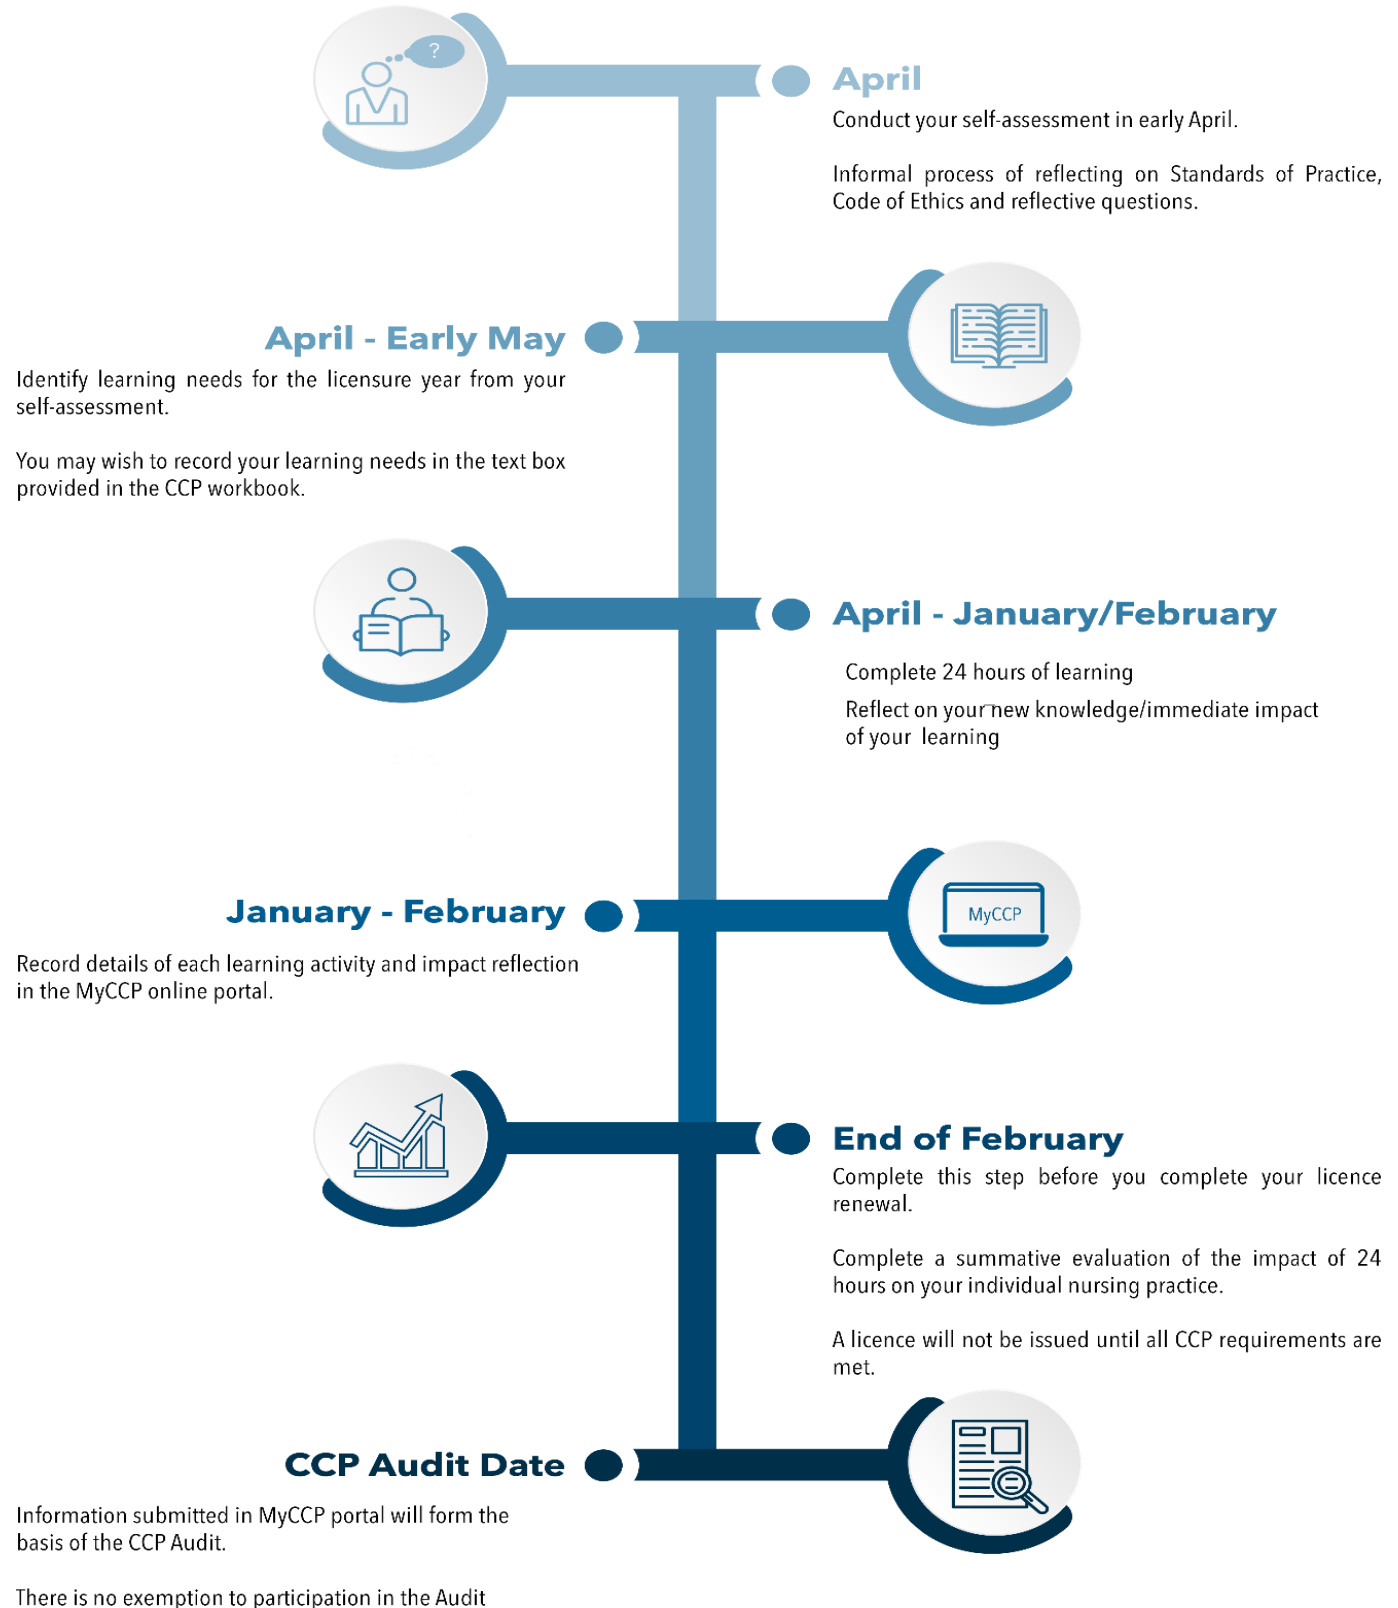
?

April

Conduct your self-assessment in early April.

Informal process of reflecting on Standards of Practice, Code of Ethics and reflective questions.

April - Early May

Identify learning needs for the licensure year from your self-assessment.

You may wish to record your learning needs in the text box provided in the CCP workbook.

April - January/February

Complete 24 hours of learning

Reflect on your new knowledge/immediate impact of your learning

January - February

Record details of each learning activity and impact reflection in the MyCCP online portal.

MyCCP

End of February

Complete this step before you complete your licence renewal.

Complete a summative evaluation of the impact of 24 hours on your individual nursing practice.

A licence will not be issued until all CCP requirements are met.

CCP Audit Date

Information submitted in MyCCP portal will form the basis of the CCP Audit.

There is no exemption to participation in the Audit